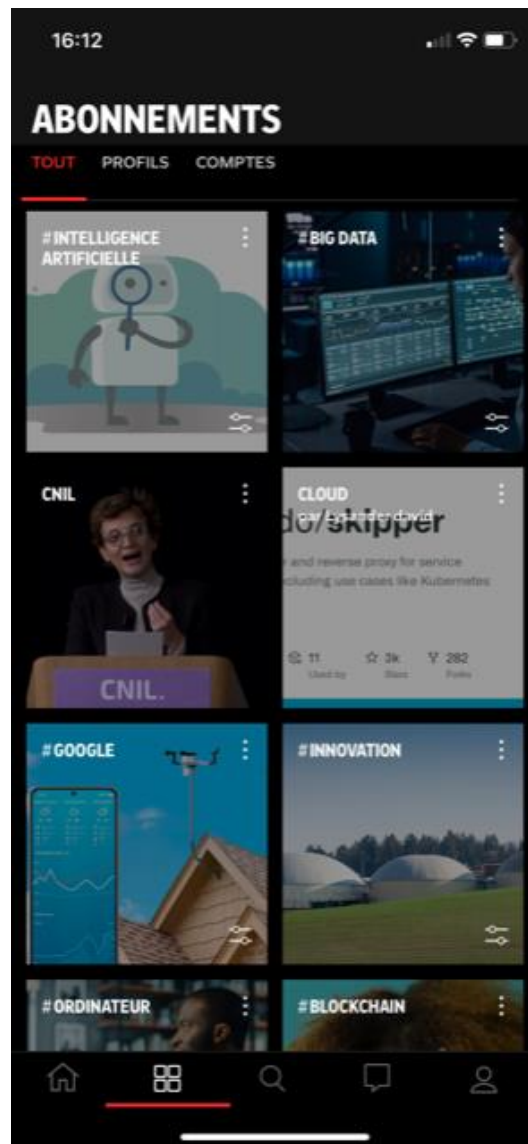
16:12

ABONNEMENTS

TOUT PROFILS COMPTES

#INTELLIGENCE ARTIFICIELLE

#BIG DATA

CNIL

CNIL.

CLOUD

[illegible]do/skipper

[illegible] and reverse proxy for service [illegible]cluding use cases like Kubernetes

11 Used by 3k Stars 282 Forks

#GOOGLE

#INNOVATION

#ORDINATEUR

#BLOCKCHAIN